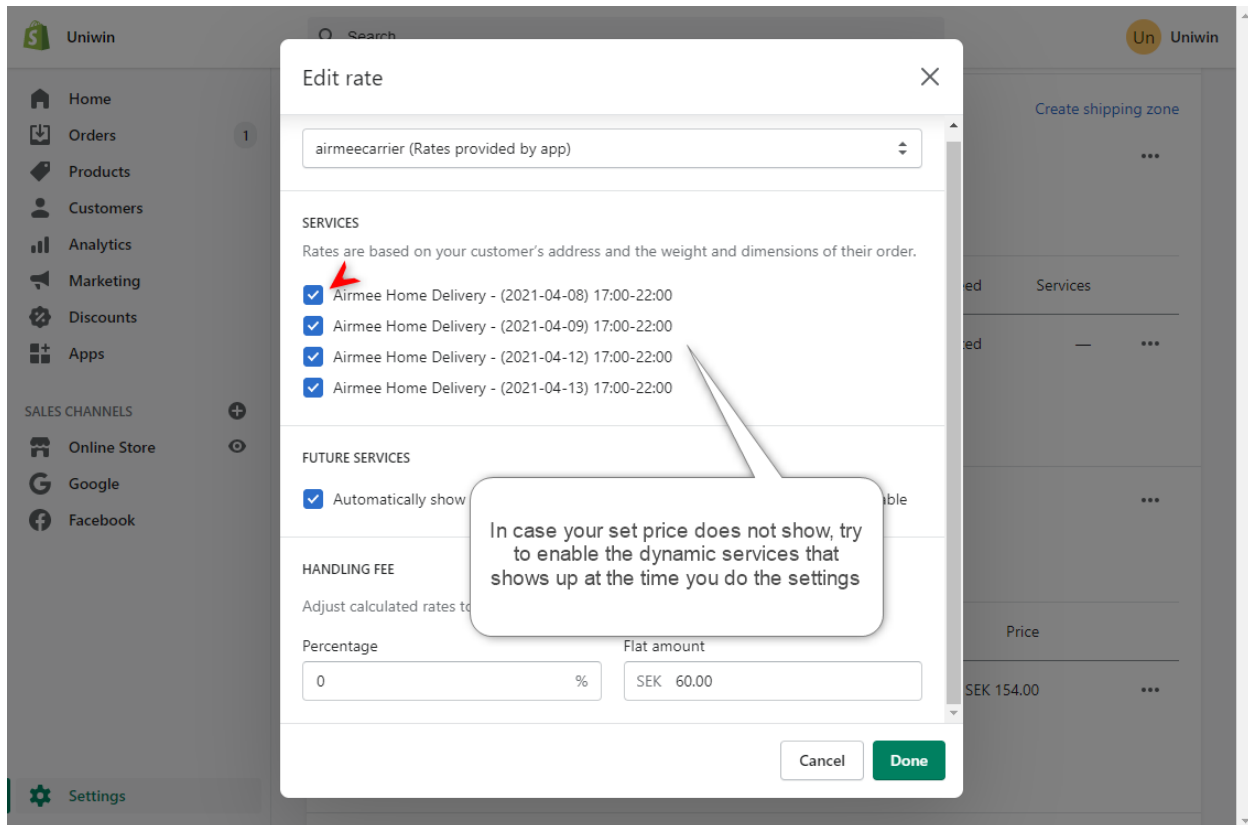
Uniwin

Search

Un Uniwin

Home
Orders 1
Products
Customers
Analytics
Marketing
Discounts
Apps

SALES CHANNELS
Online Store
Google
Facebook

Settings

Create shipping zone

ed Services
ed —

Price
SEK 154.00

Edit rate

airmeecarrier (Rates provided by app)

SERVICES

Rates are based on your customer's address and the weight and dimensions of their order.

Airmee Home Delivery - (2021-04-08) 17:00-22:00
Airmee Home Delivery - (2021-04-09) 17:00-22:00
Airmee Home Delivery - (2021-04-12) 17:00-22:00
Airmee Home Delivery - (2021-04-13) 17:00-22:00

FUTURE SERVICES

Automatically show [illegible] able

HANDLING FEE

Adjust calculated rates to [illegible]

Percentage
0 %

Flat amount
SEK 60.00

Cancel Done

In case your set price does not show, try to enable the dynamic services that shows up at the time you do the settings